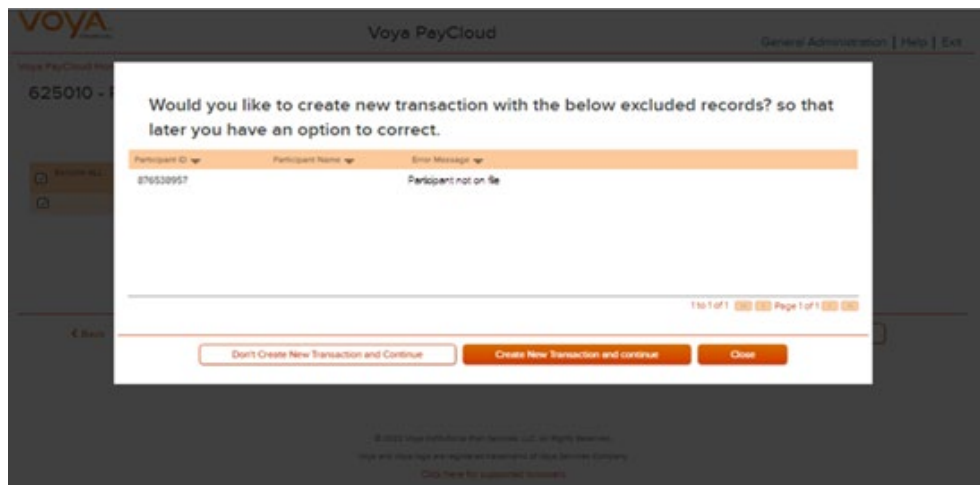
VOYA.

Voya PayCloud

General Administration | Help | Exit

Voya PayCloud Home

625010 - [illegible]

< Back

Would you like to create new transaction with the below excluded records? so that later you have an option to correct.

| Participant ID | Participant Name | Error Message |
|---|---|---|
| 876538957 | | Participant not on file |

1 to 1 of 1 Page 1 of 1

Don't Create New Transaction and Continue

Create New Transaction and continue

Close

© 2022 Voya Institutional Plan Services, LLC. All Rights Reserved.

Voya and Voya logo are registered trademarks of Voya Services Company.

Click here for supported browsers